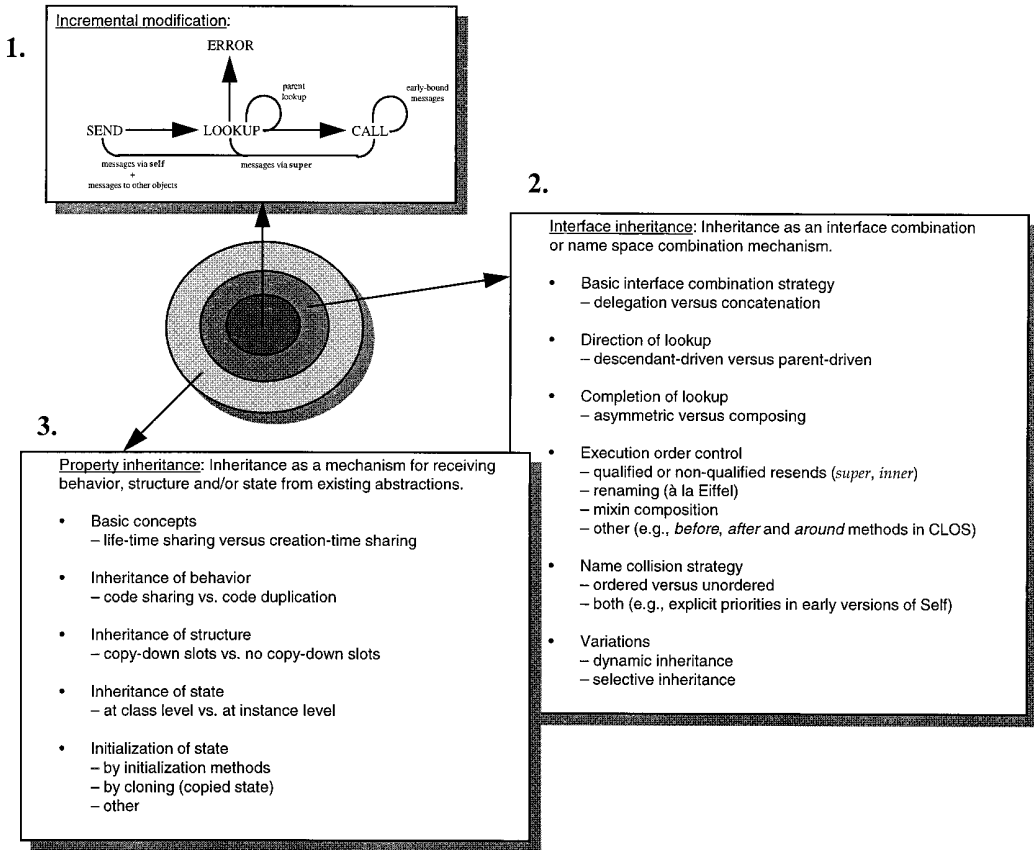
1.

Incremental modification:

ERROR

parent lookup

early-bound messages

SEND

LOOKUP

CALL

messages via self + messages to other objects

messages via super

2.

Interface inheritance: Inheritance as an interface combination or name space combination mechanism.

• Basic interface combination strategy
– delegation versus concatenation

• Direction of lookup
– descendant-driven versus parent-driven

• Completion of lookup
– asymmetric versus composing

• Execution order control
– qualified or non-qualified resends (*super*, *inner*)
– renaming (à la Eiffel)
– mixin composition
– other (e.g., *before*, *after* and *around* methods in CLOS)

• Name collision strategy
– ordered versus unordered
– both (e.g., explicit priorities in early versions of Self)

• Variations
– dynamic inheritance
– selective inheritance

3.

Property inheritance: Inheritance as a mechanism for receiving behavior, structure and/or state from existing abstractions.

• Basic concepts
– life-time sharing versus creation-time sharing

• Inheritance of behavior
– code sharing vs. code duplication

• Inheritance of structure
– copy-down slots vs. no copy-down slots

• Inheritance of state
– at class level vs. at instance level

• Initialization of state
– by initialization methods
– by cloning (copied state)
– other